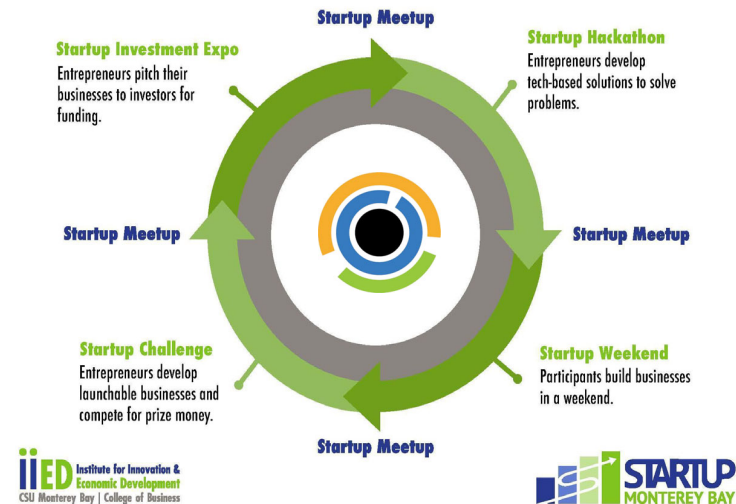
Startup Meetup

Startup Investment Expo
Entrepreneurs pitch their businesses to investors for funding.

Startup Hackathon
Entrepreneurs develop tech-based solutions to solve problems.

Startup Meetup

Startup Meetup

Startup Challenge
Entrepreneurs develop launchable businesses and compete for prize money.

Startup Weekend
Participants build businesses in a weekend.

Startup Meetup

iiED Institute for Innovation & Economic Development
CSU Monterey Bay | College of Business

STARTUP MONTEREY BAY